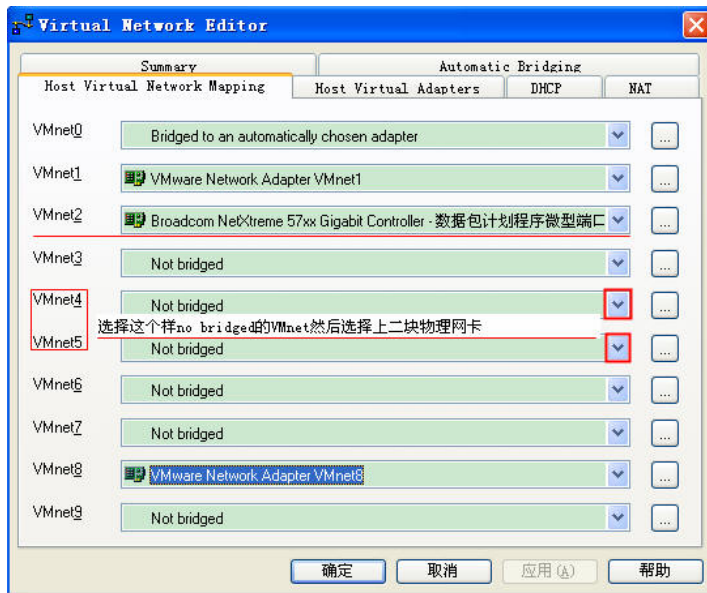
Virtual Network Editor

Summary
Automatic Bridging
Host Virtual Network Mapping
Host Virtual Adapters
DHCP
NAT

VMnet0 Bridged to an automatically chosen adapter ...
VMnet1 VMware Network Adapter VMnet1 ...
VMnet2 Broadcom NetXtreme 57xx Gigabit Controller - 数据包计划程序微型端口 ...
VMnet3 Not bridged ...
VMnet4 Not bridged ...
选择这个样no bridged的VMnet然后选择上二块物理网卡
VMnet5 Not bridged ...
VMnet6 Not bridged ...
VMnet7 Not bridged ...
VMnet8 VMware Network Adapter VMnet8 ...
VMnet9 Not bridged ...

确定 取消 应用(A) 帮助